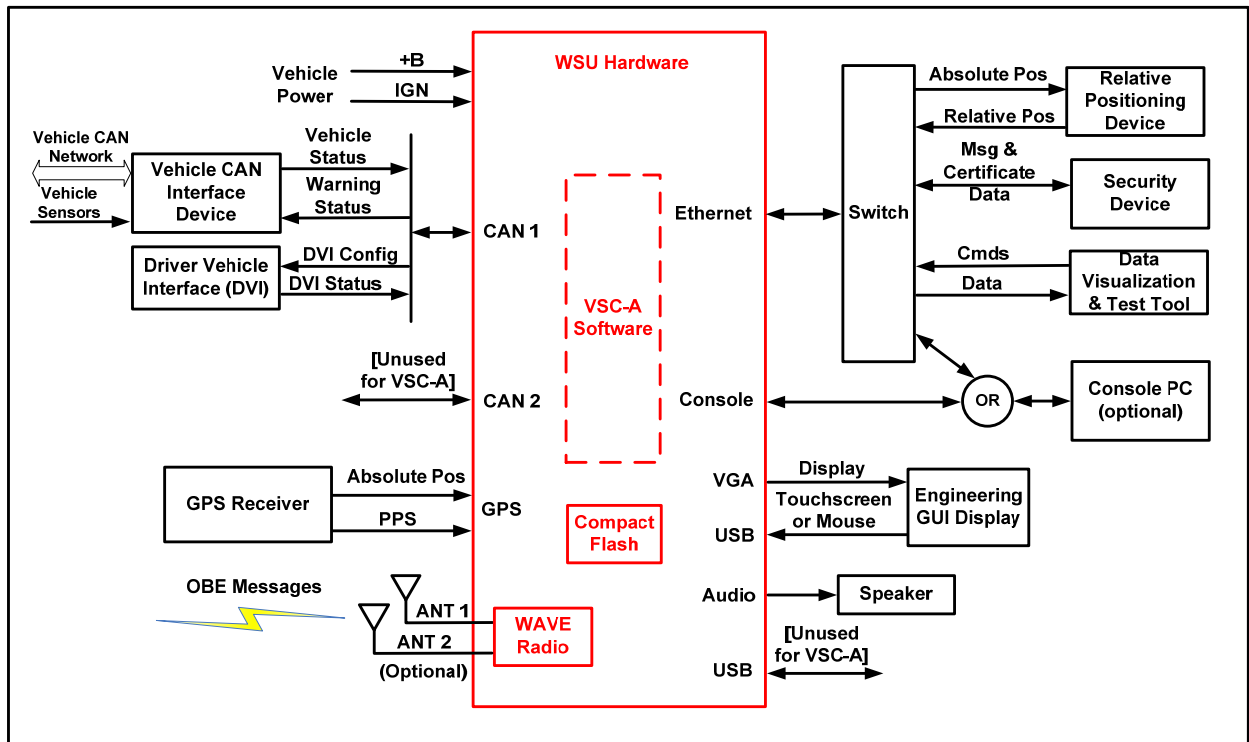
WSU Hardware

Vehicle Power
+B
IGN

Vehicle CAN Network
Vehicle Sensors
Vehicle CAN Interface Device
Vehicle Status
Warning Status
Driver Vehicle Interface (DVI)
DVI Config
DVI Status
CAN 1

[Unused for VSC-A]
CAN 2

VSC-A Software

GPS Receiver
Absolute Pos
PPS
GPS

Compact Flash

OBE Messages
ANT 1
ANT 2
(Optional)
WAVE Radio

Ethernet
Switch
Absolute Pos
Relative Pos
Relative Positioning Device
Msg & Certificate Data
Security Device
Cmds
Data
Data Visualization & Test Tool

Console
OR
Console PC (optional)

VGA
Display
USB
Touchscreen or Mouse
Engineering GUI Display

Audio
Speaker

USB
[Unused for VSC-A]